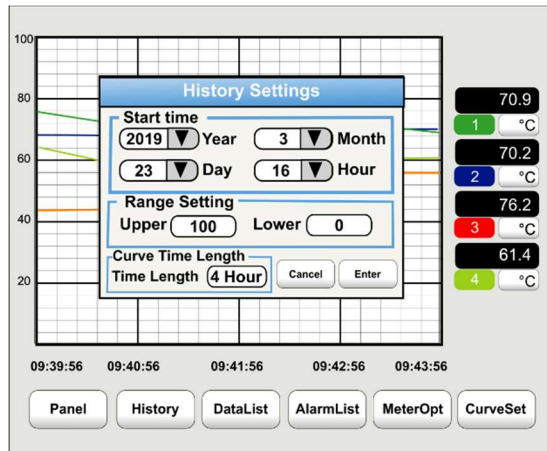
100
80
60
40
20

History Settings

Start time
2019 ▼ Year
3 ▼ Month
23 ▼ Day
16 ▼ Hour

Range Setting
Upper 100
Lower 0

Curve Time Length
Time Length 4 Hour
Cancel
Enter

70.9
1 °C
70.2
2 °C
76.2
3 °C
61.4
4 °C

09:39:56
09:40:56
09:41:56
09:42:56
09:43:56

Panel
History
DataList
AlarmList
MeterOpt
CurveSet